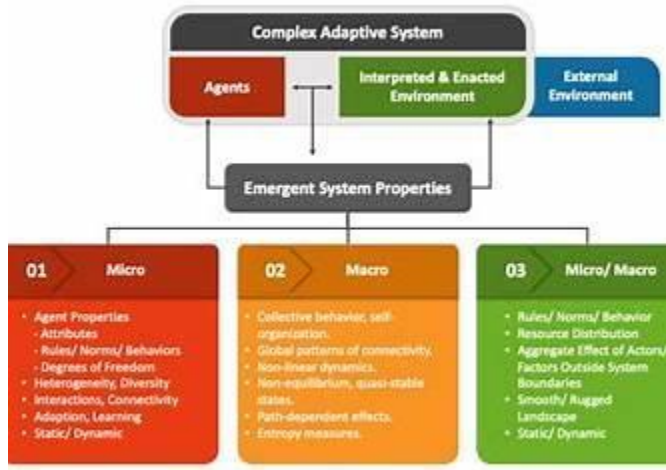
Complex Adaptive System

Agents

Interpreted & Enacted Environment

External Environment

Emergent System Properties

01 Micro

- Agent Properties
  - Attributes
  - Rules/ Norms/ Behaviors
  - Degrees of Freedom
- Heterogeneity, Diversity
- Interactions, Connectivity
- Adaption, Learning
- Static/ Dynamic

02 Macro

- Collective behavior, self-organization.
- Global patterns of connectivity.
- Non-linear dynamics.
- Non-equilibrium, quasi-stable states.
- Path-dependent effects.
- Entropy measures.

03 Micro/ Macro

- Rules/ Norms/ Behavior
- Resource Distribution
- Aggregate Effect of Actors/ Factors Outside System Boundaries
- Smooth/ Rugged Landscape
- Static/ Dynamic